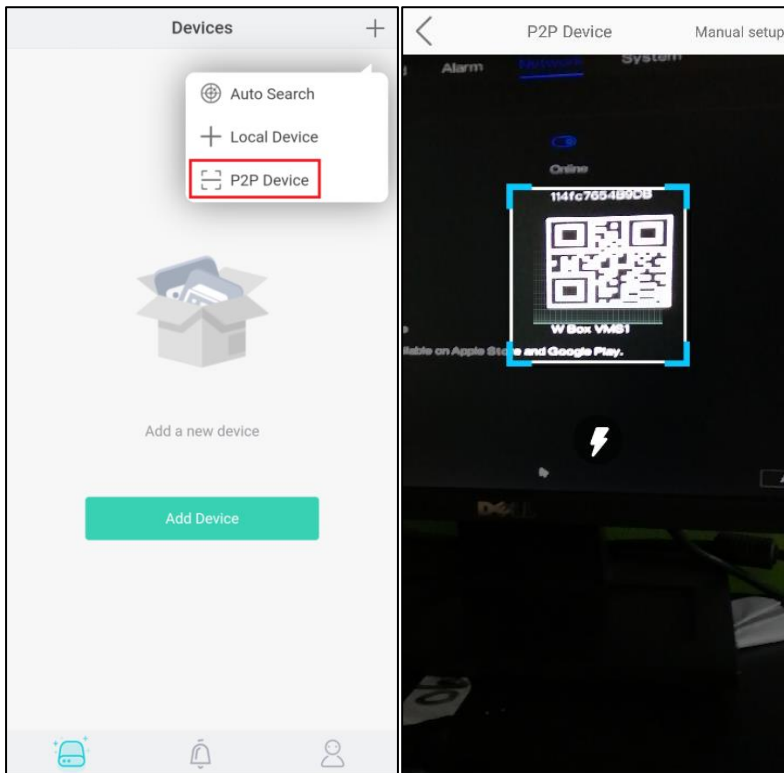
Devices

Auto Search

Local Device

P2P Device

Add a new device

Add Device

P2P Device

Manual setup

Alarm

Network

System

Online

114fc765489DB

W Box VMS1

lable on Apple Store and Google Play.

DELL